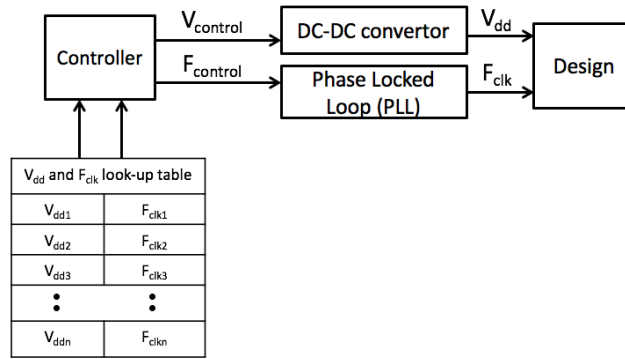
Controller

$V_{control}$

$F_{control}$

DC-DC convertor

Phase Locked Loop (PLL)

$V_{dd}$

$F_{clk}$

Design

| $V_{dd}$ and $F_{clk}$ look-up table | |
|---|---|
| $V_{dd1}$ | $F_{clk1}$ |
| $V_{dd2}$ | $F_{clk2}$ |
| $V_{dd3}$ | $F_{clk3}$ |
| $\vdots$ | $\vdots$ |
| $V_{ddn}$ | $F_{clkn}$ |